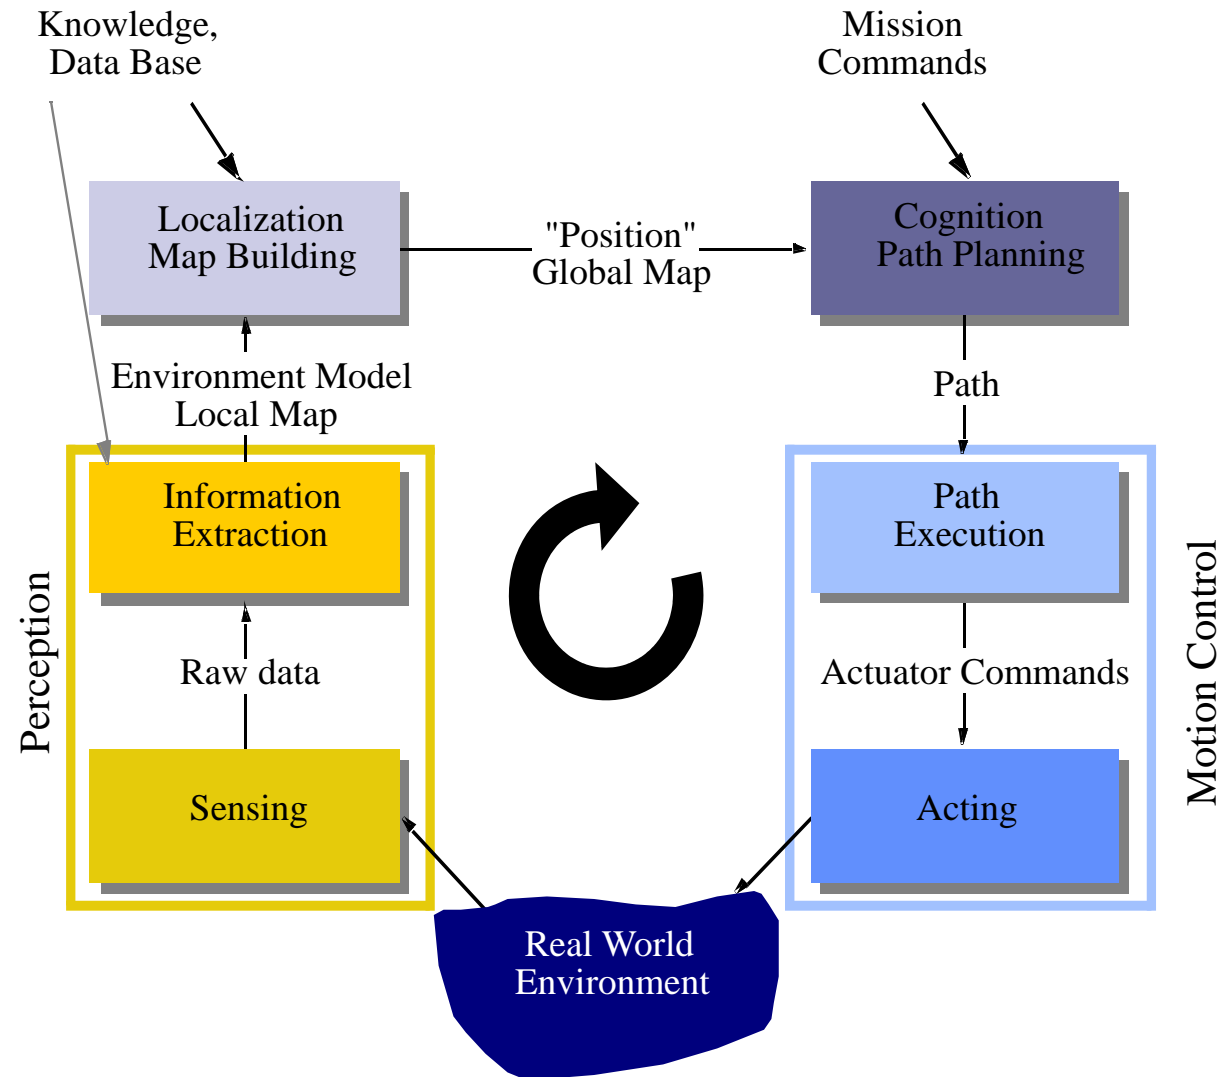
Knowledge, Data Base

Mission Commands

Localization Map Building

"Position" Global Map

Cognition Path Planning

Environment Model Local Map

Path

Perception

Information Extraction

Path Execution

Motion Control

Raw data

Actuator Commands

Sensing

Acting

Real World Environment